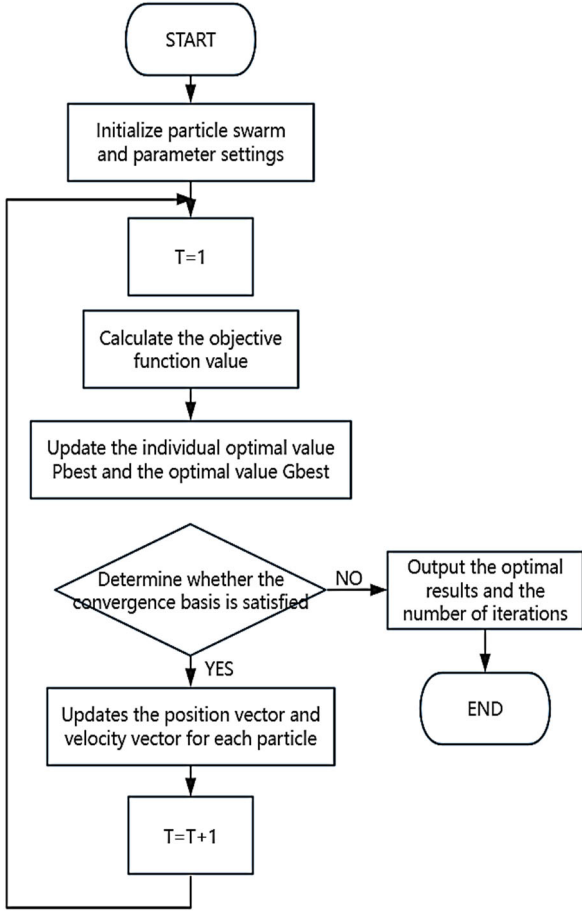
START

Initialize particle swarm and parameter settings

T=1

Calculate the objective function value

Update the individual optimal value Pbest and the optimal value Gbest

Determine whether the convergence basis is satisfied

NO

Output the optimal results and the number of iterations

END

YES

Updates the position vector and velocity vector for each particle

T=T+1